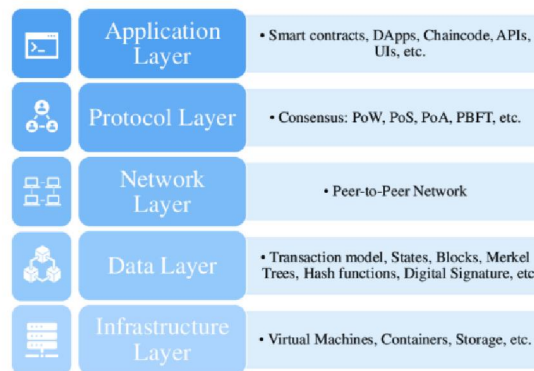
Application Layer

• Smart contracts, DApps, Chaincode, APIs, UIs, etc.

Protocol Layer

• Consensus: PoW, PoS, PoA, PBFT, etc.

Network Layer

• Peer-to-Peer Network

Data Layer

• Transaction model, States, Blocks, Merkel Trees, Hash functions, Digital Signature, etc

Infrastructure Layer

• Virtual Machines, Containers, Storage, etc.